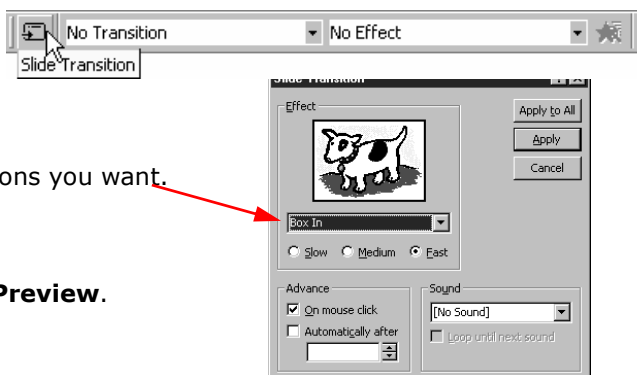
No Transition
No Effect
Slide Transition

Slide Transition
Effect
Apply to All
Apply
Cancel
ons you want.
Box In
Slow
Medium
Fast
Preview.
Advance
On mouse click
Automatically after
Sound
[No Sound]
Loop until next sound